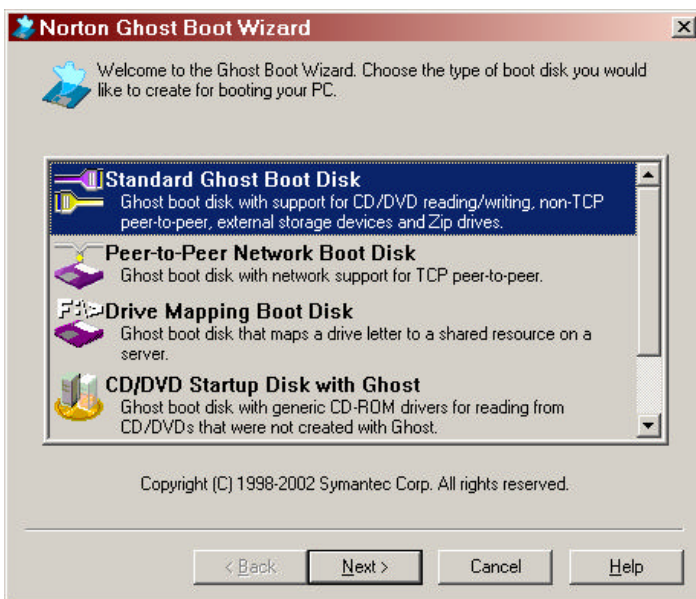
Norton Ghost Boot Wizard

Welcome to the Ghost Boot Wizard. Choose the type of boot disk you would like to create for booting your PC.

Standard Ghost Boot Disk
Ghost boot disk with support for CD/DVD reading/writing, non-TCP peer-to-peer, external storage devices and Zip drives.

Peer-to-Peer Network Boot Disk
Ghost boot disk with network support for TCP peer-to-peer.

Drive Mapping Boot Disk
Ghost boot disk that maps a drive letter to a shared resource on a server.

CD/DVD Startup Disk with Ghost
Ghost boot disk with generic CD-ROM drivers for reading from CD/DVDs that were not created with Ghost.

Copyright (C) 1998-2002 Symantec Corp. All rights reserved.

< Back | Next > | Cancel | Help